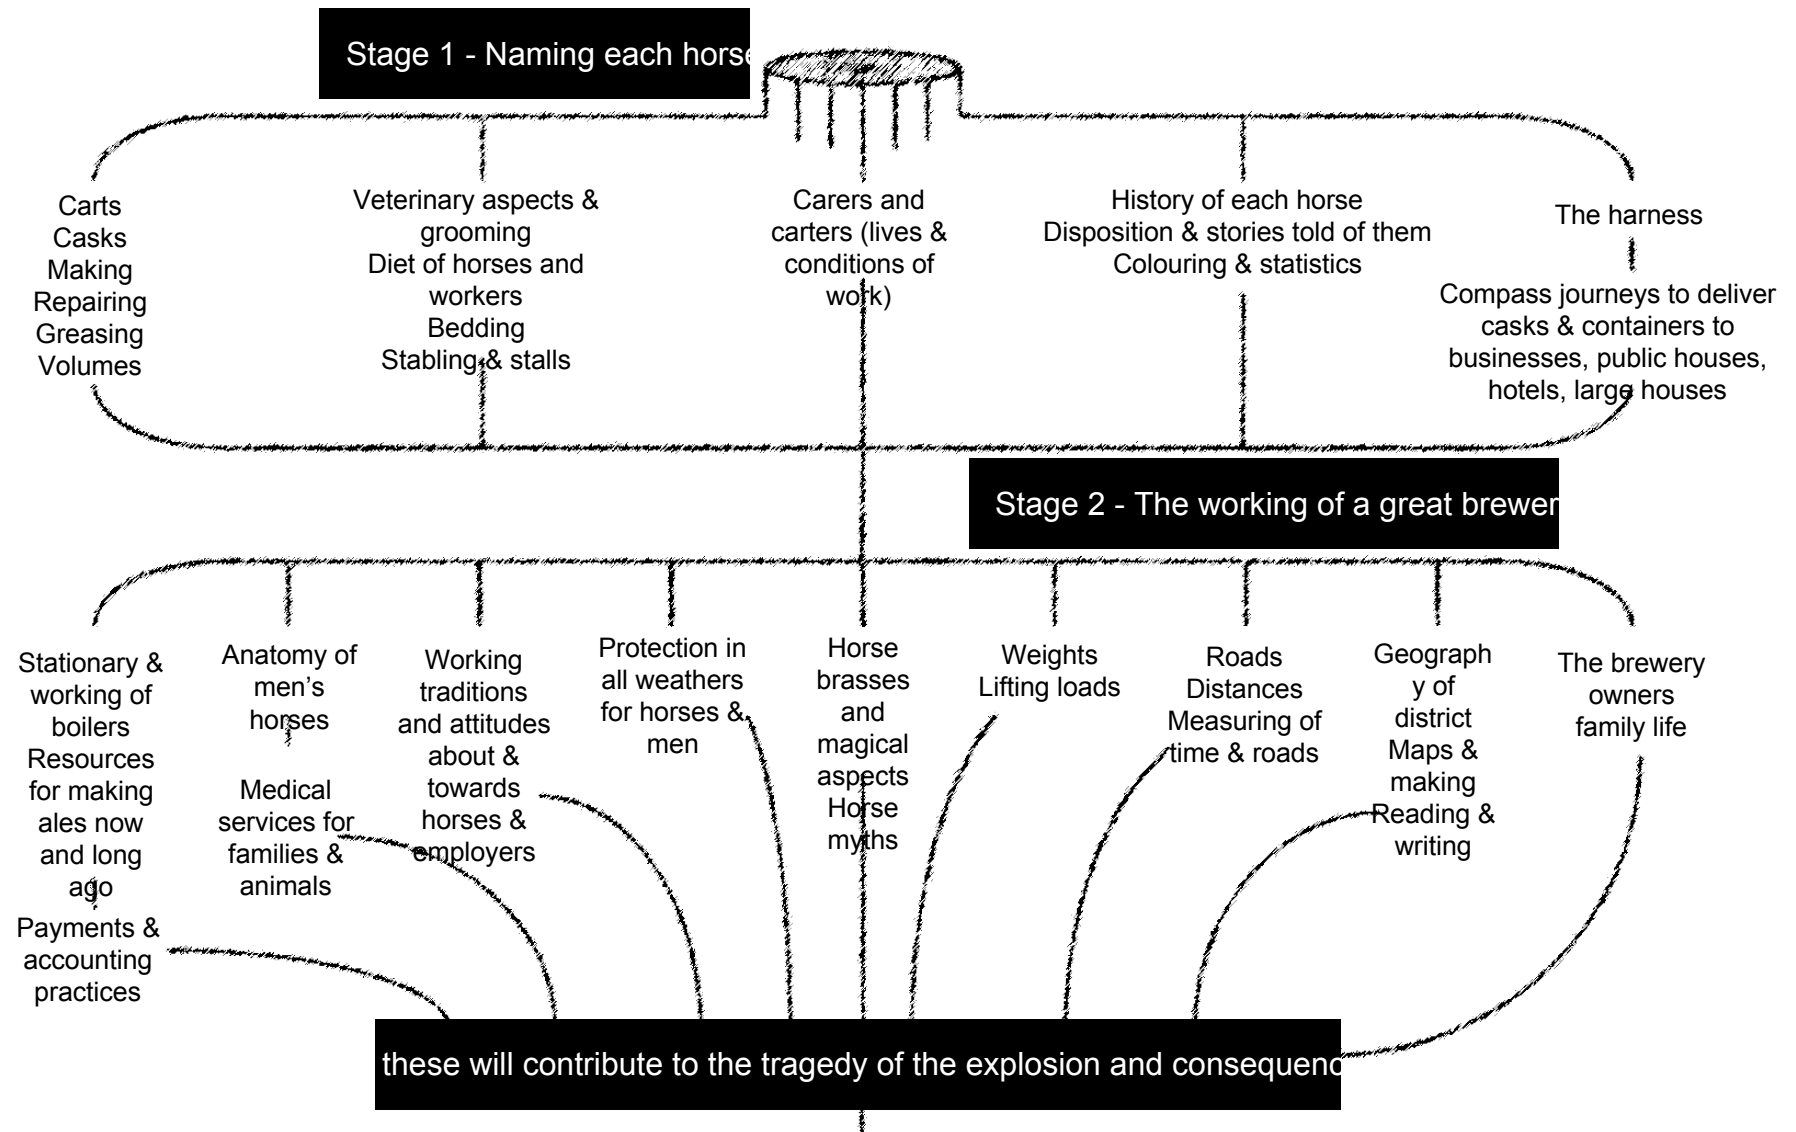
Stage 1 - Naming each horse

Carts
Casks
Making
Repairing
Greasing
Volumes

Veterinary aspects & grooming
Diet of horses and workers
Bedding
Stabling & stalls

Carers and carters (lives & conditions of work)

History of each horse
Disposition & stories told of them
Colouring & statistics

The harness

Compass journeys to deliver casks & containers to businesses, public houses, hotels, large houses

Stage 2 - The working of a great brewer

Stationary & working of boilers
Resources for making ales now and long ago
Payments & accounting practices

Anatomy of men's horses

Medical services for families & animals

Working traditions and attitudes about & towards horses & employers

Protection in all weathers for horses & men

Horse brasses and magical aspects
Horse myths

Weights
Lifting loads

Roads
Distances
Measuring of time & roads

Geography of district
Maps & making
Reading & writing

The brewery owners family life

these will contribute to the tragedy of the explosion and consequenc